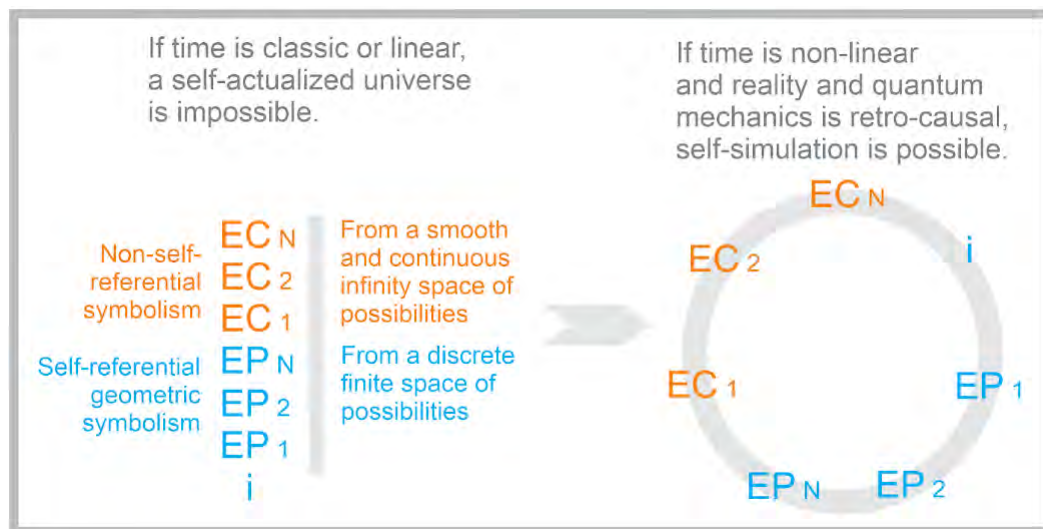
If time is classic or linear, a self-actualized universe is impossible.

If time is non-linear and reality and quantum mechanics is retro-causal, self-simulation is possible.

Non-self-referential symbolism

EC N
EC 2
EC 1

Self-referential geometric symbolism

EP N
EP 2
EP 1
i

From a smooth and continuous infinity space of possibilities

From a discrete finite space of possibilities

EC N
i
EC 2
EC 1
EP 1
EP N
EP 2